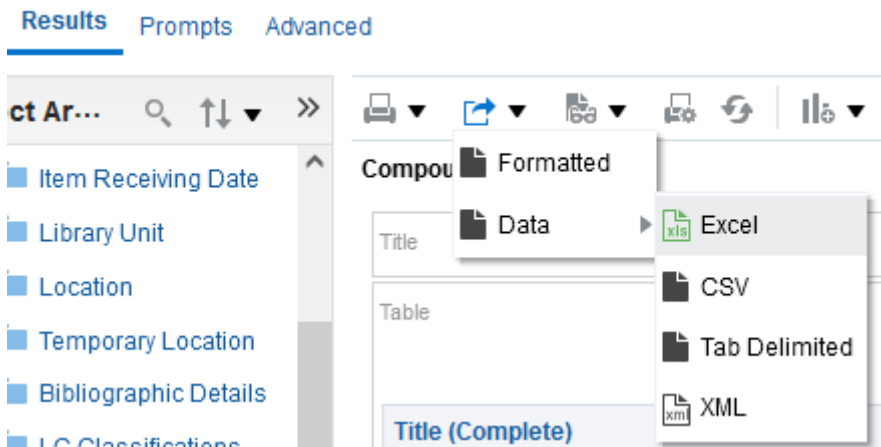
Results Prompts Advanced

ct Ar...

Item Receiving Date

Library Unit

Location

Temporary Location

Bibliographic Details

LC Classifications

Compou

Formatted

Data

Excel

CSV

Tab Delimited

XML

Title

Table

Title (Complete)